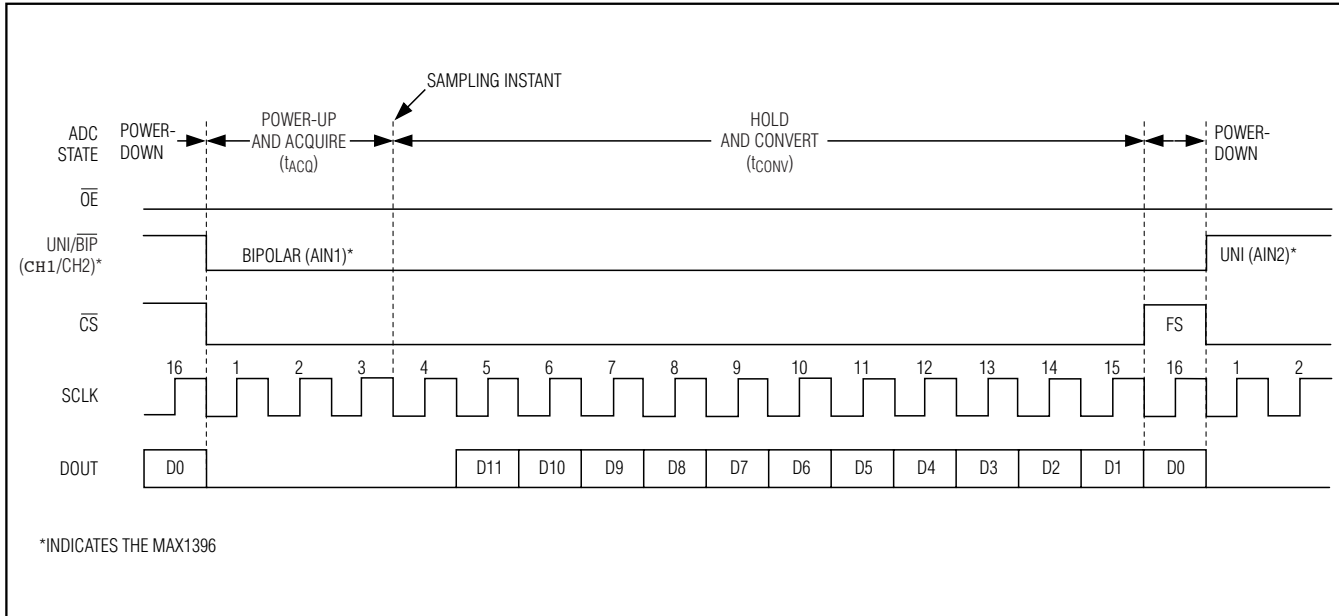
SAMPLING INSTANT

ADC STATE

POWER-DOWN

POWER-UP AND ACQUIRE ($t_{ACQ}$)

HOLD AND CONVERT ($t_{CONV}$)

POWER-DOWN

$\overline{OE}$

UNI/$\overline{BIP}$ ($\overline{CH1}$/CH2)*

BIPOLAR (AIN1)*

UNI (AIN2)*

$\overline{CS}$

FS

SCLK

16 1 2 3 4 5 6 7 8 9 10 11 12 13 14 15 16 1 2

DOUT

D0 D11 D10 D9 D8 D7 D6 D5 D4 D3 D2 D1 D0

*INDICATES THE MAX1396